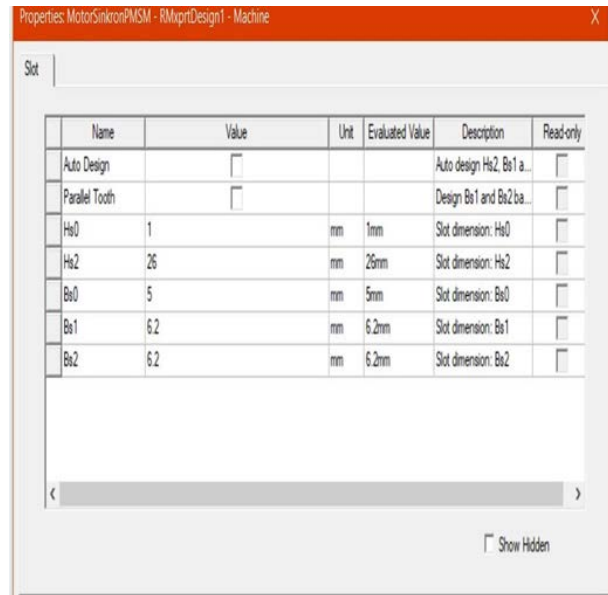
Properties: MotorSinkronPMSM - RMxprtDesign1 - Machine

X

Slot

| Name | Value | Unit | Evaluated Value | Description | Read-only |
|---|---|---|---|---|---|
| Auto Design | | | | Auto design Hs2, Bs1 a... | |
| Parallel Tooth | | | | Design Bs1 and Bs2 ba... | |
| Hs0 | 1 | mm | 1mm | Slot dimension: Hs0 | |
| Hs2 | 26 | mm | 26mm | Slot dimension: Hs2 | |
| Bs0 | 5 | mm | 5mm | Slot dimension: Bs0 | |
| Bs1 | 6.2 | mm | 6.2mm | Slot dimension: Bs1 | |
| Bs2 | 6.2 | mm | 6.2mm | Slot dimension: Bs2 | |

Show Hidden